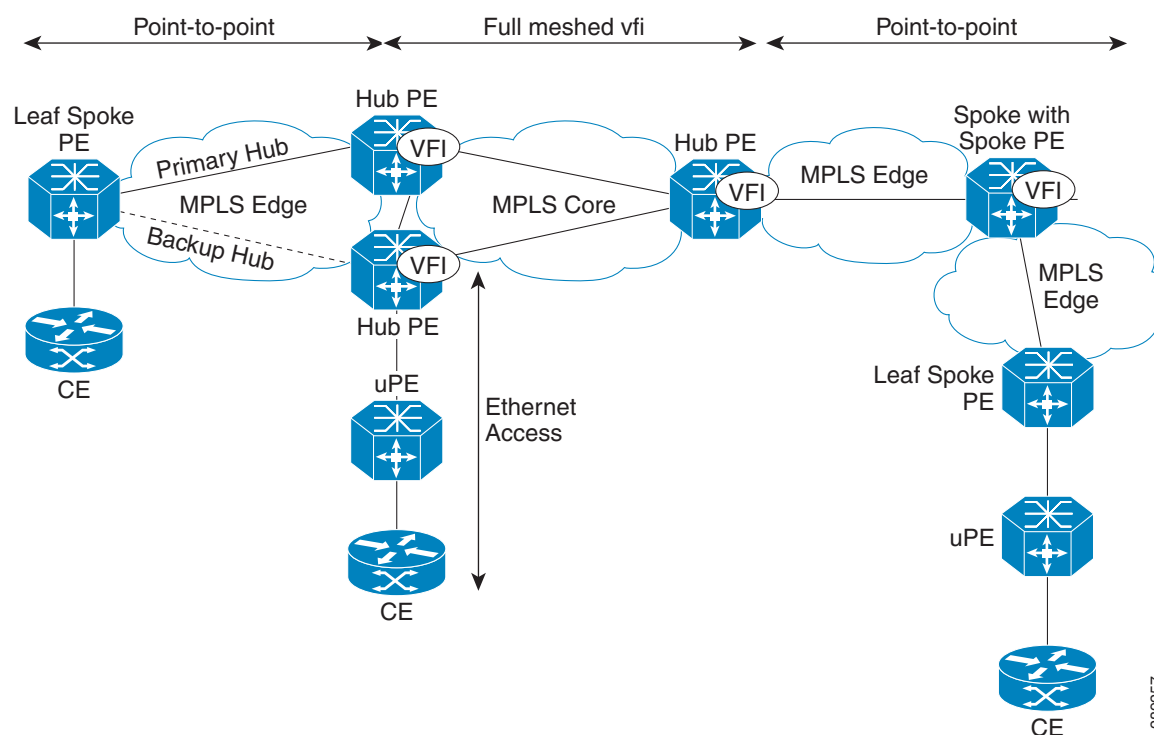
Point-to-point

Full meshed vfi

Point-to-point

Leaf Spoke PE

Hub PE

VFI

Primary Hub

MPLS Edge

Backup Hub

VFI

Hub PE

MPLS Core

Hub PE

VFI

MPLS Edge

Spoke with Spoke PE

VFI

MPLS Edge

CE

uPE

Ethernet Access

CE

Leaf Spoke PE

uPE

CE

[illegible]